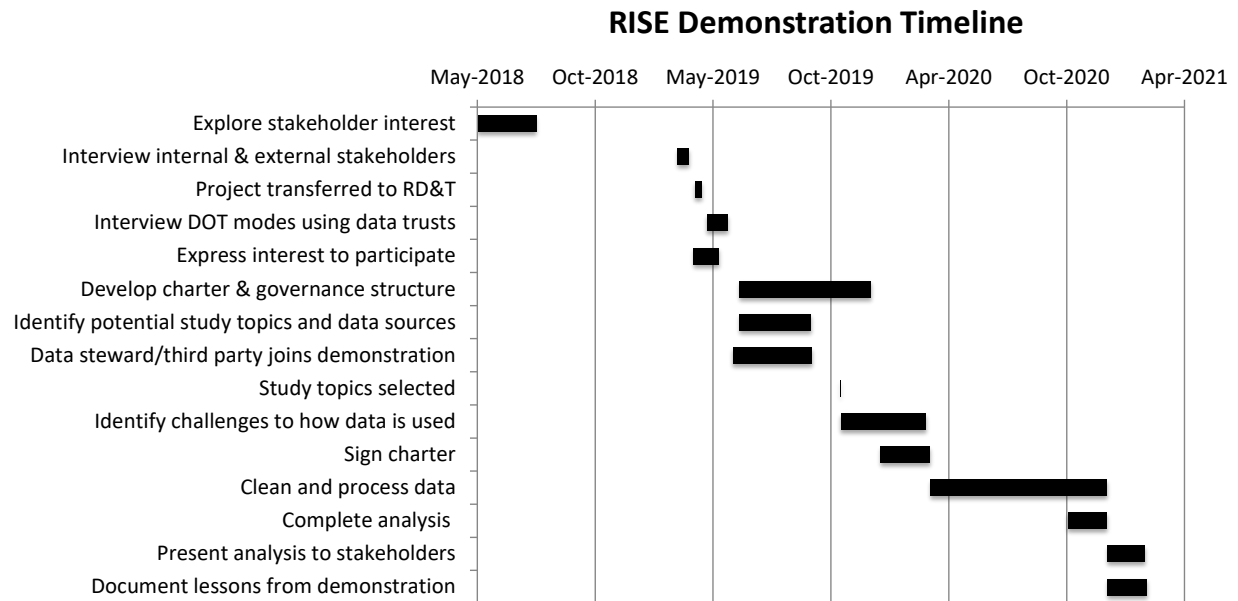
RISE Demonstration Timeline

May-2018 Oct-2018 May-2019 Oct-2019 Apr-2020 Oct-2020 Apr-2021

Explore stakeholder interest
Interview internal & external stakeholders
Project transferred to RD&T
Interview DOT modes using data trusts
Express interest to participate
Develop charter & governance structure
Identify potential study topics and data sources
Data steward/third party joins demonstration
Study topics selected
Identify challenges to how data is used
Sign charter
Clean and process data
Complete analysis
Present analysis to stakeholders
Document lessons from demonstration